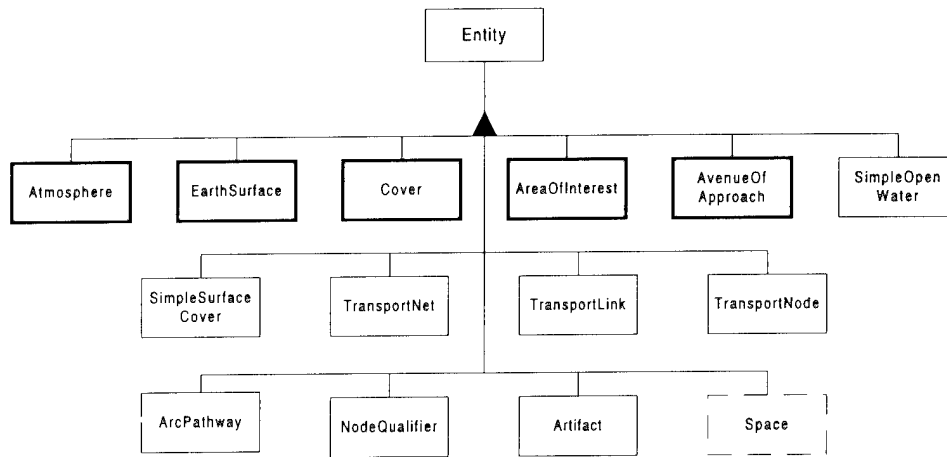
Entity

Atmosphere

EarthSurface

Cover

AreaOfInterest

AvenueOf Approach

SimpleOpen Water

SimpleSurface Cover

TransportNet

TransportLink

TransportNode

ArcPathway

NodeQualifier

Artifact

Space